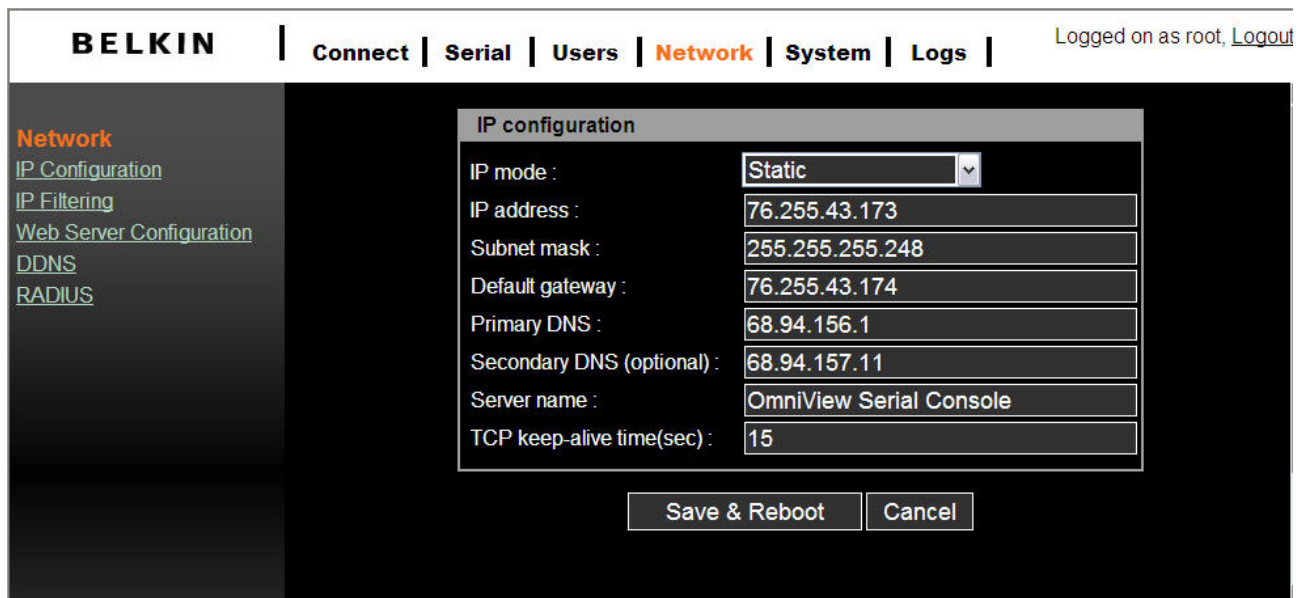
BELKIN

Connect | Serial | Users | Network | System | Logs |

Logged on as root, Logout

Network
IP Configuration
IP Filtering
Web Server Configuration
DDNS
RADIUS

IP configuration

| | |
|---|---|
| IP mode : | Static |
| IP address : | 76.255.43.173 |
| Subnet mask : | 255.255.255.248 |
| Default gateway : | 76.255.43.174 |
| Primary DNS : | 68.94.156.1 |
| Secondary DNS (optional) : | 68.94.157.11 |
| Server name : | OmniView Serial Console |
| TCP keep-alive time(sec) : | 15 |

Save & Reboot Cancel